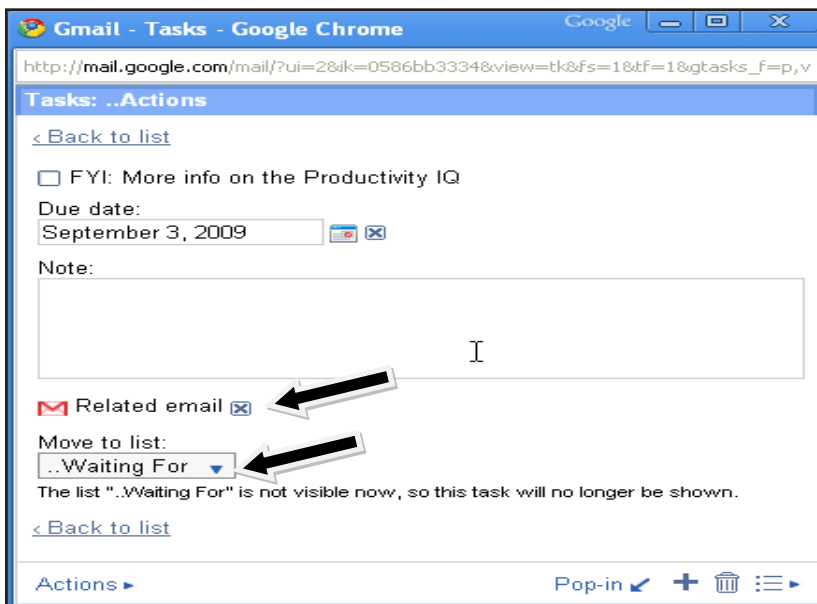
Gmail - Tasks - Google Chrome

Google

http://mail.google.com/mail/?ui=2&ik=0586bb3334&view=tk&fs=1&tf=1&gtasks_f=p,v

Tasks: ..Actions

‹ Back to list

FYI: More info on the Productivity IQ

Due date:

September 3, 2009

Note:

Related email

Move to list:

..Waiting For

The list "..Waiting For" is not visible now, so this task will no longer be shown.

‹ Back to list

Actions ▸

Pop-in